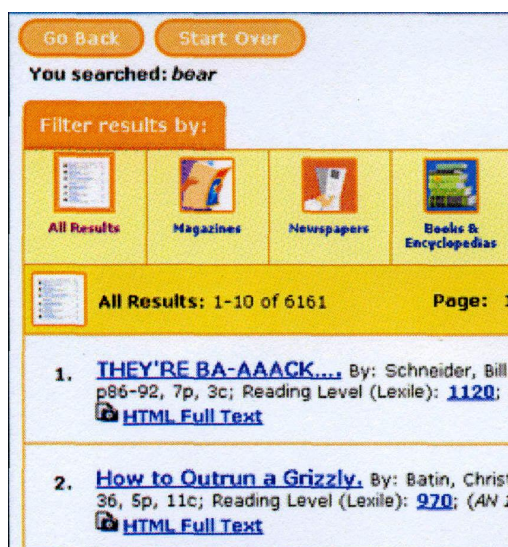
Go Back Start Over

You searched: *bear*

Filter results by:

All Results | Magazines | Newspapers | Books & Encyclopedias

All Results: 1-10 of 6161

Page: 1

1. THEY'RE BA-AAACK.... By: Schneider, Bill p86-92, 7p, 3c; Reading Level (Lexile): 1120;

HTML Full Text

2. How to Outrun a Grizzly. By: Batin, Christ 36, 5p, 11c; Reading Level (Lexile): 970; (AN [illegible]

HTML Full Text